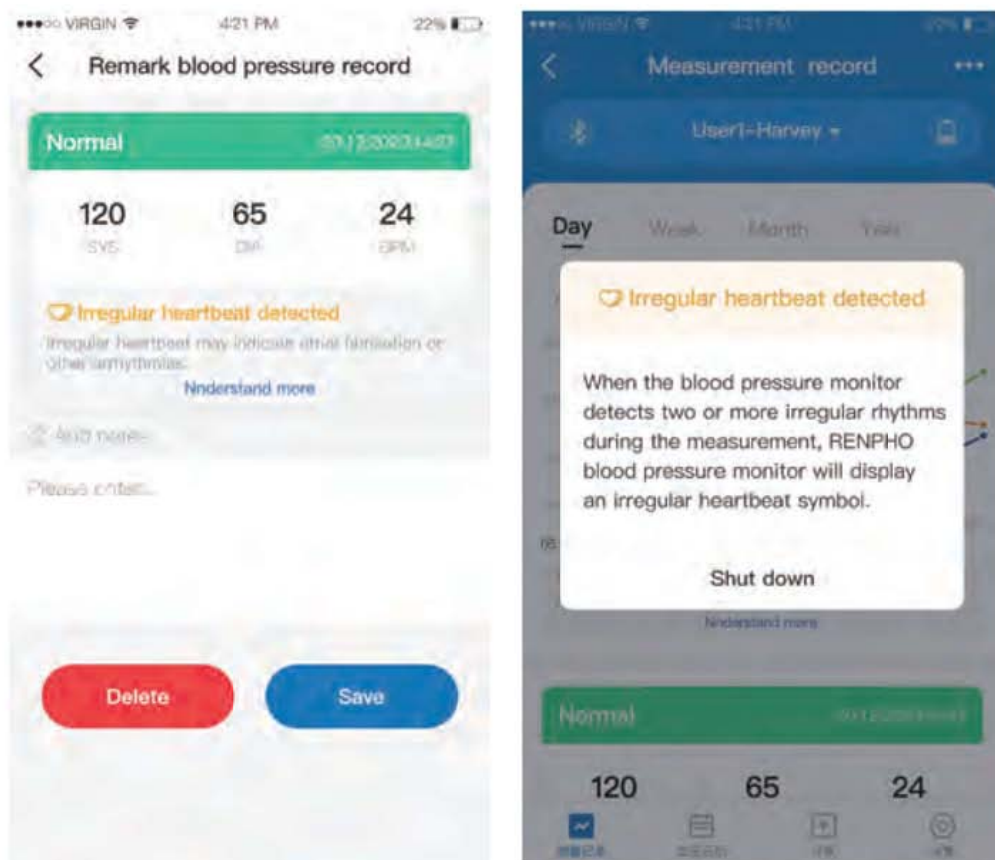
●●●○○ VIRGIN 4:21 PM 22%

Remark blood pressure record

Normal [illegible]

120 SYS
65 DIA
24 BPM

Irregular heartbeat detected

Irregular heartbeat may indicate atrial fibrillation or other arrhythmias.

Nnderstand more

Add notes

Please enter...

Delete
Save

●●●○○ VIRGIN 4:21 PM 22%

Measurement record

User1-Harvey

Day Week Month Year

Irregular heartbeat detected

When the blood pressure monitor detects two or more irregular rhythms during the measurement, RENPHO blood pressure monitor will display an irregular heartbeat symbol.

Shut down

Nnderstand more

Normal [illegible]

120
65
24

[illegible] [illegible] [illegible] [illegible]